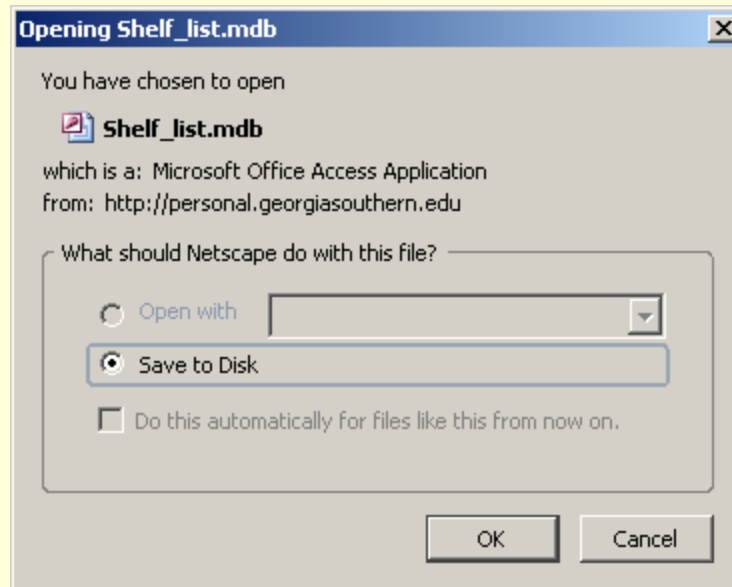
Opening Shelf_list.mdb

You have chosen to open

Shelf_list.mdb

which is a: Microsoft Office Access Application
from: http://personal.georgiasouthern.edu

What should Netscape do with this file?

Open with

Save to Disk

Do this automatically for files like this from now on.

OK

Cancel